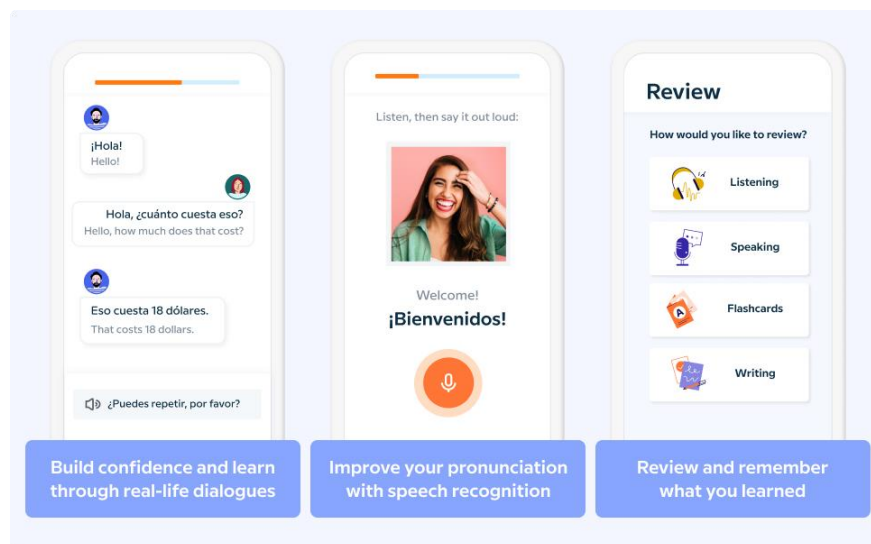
¡Hola!
Hello!

Hola, ¿cuánto cuesta eso?
Hello, how much does that cost?

Eso cuesta 18 dólares.
That costs 18 dollars.

¿Puedes repetir, por favor?

Build confidence and learn through real-life dialogues

Listen, then say it out loud:

Welcome!
¡Bienvenidos!

Improve your pronunciation with speech recognition

Review

How would you like to review?

Listening

Speaking

Flashcards

Writing

Review and remember what you learned